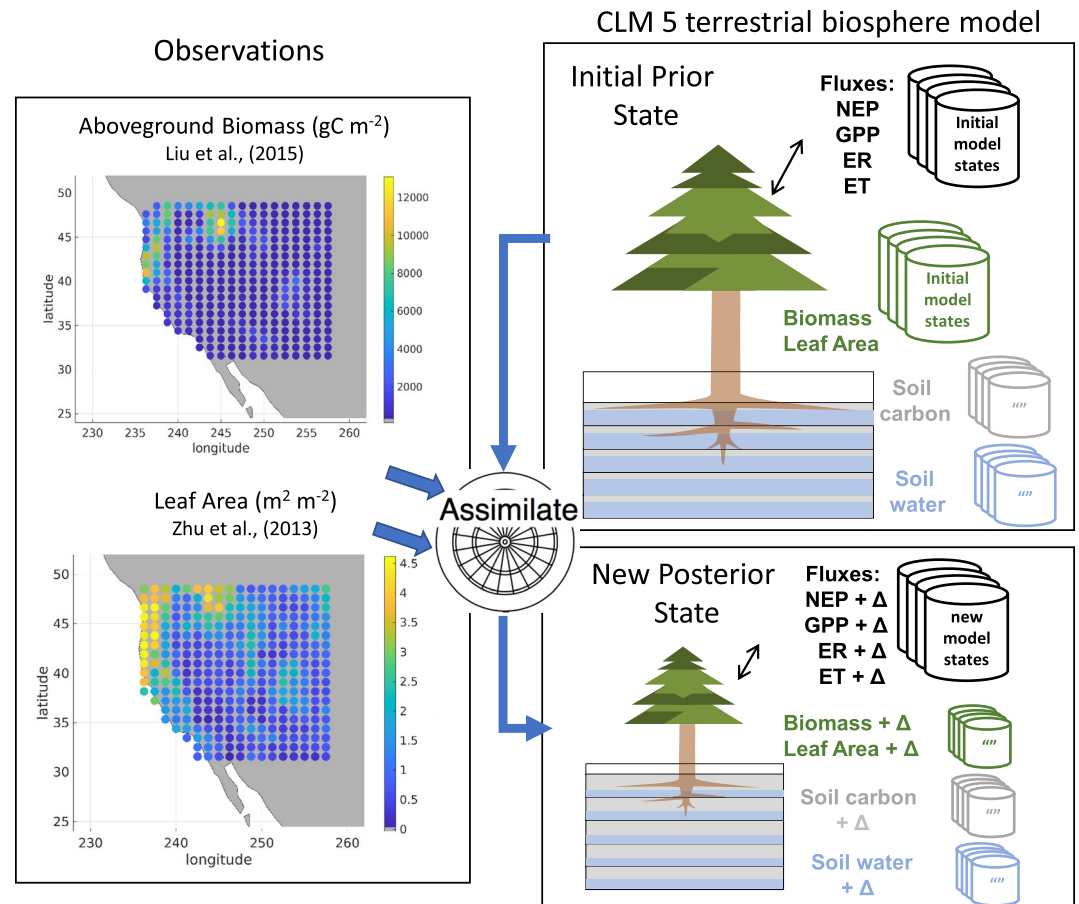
Observations

Aboveground Biomass (gC m$^{-2}$)
Liu et al., (2015)

latitude
50
45
40
35
30
25
230 235 240 245 250 255 260
longitude
12000
10000
8000
6000
4000
2000

Leaf Area (m$^2$ m$^{-2}$)
Zhu et al., (2013)

latitude
50
45
40
35
30
25
230 240 250 260
longitude
4.5
4
3.5
3
2.5
2
1.5
1
0.5
0

Assimilate

CLM 5 terrestrial biosphere model

Initial Prior State

Fluxes:
NEP
GPP
ER
ET

Initial model states

Biomass
Leaf Area

Initial model states

Soil carbon

“”

Soil water

“”

New Posterior State

Fluxes:
NEP + Δ
GPP + Δ
ER + Δ
ET + Δ

new model states

Biomass + Δ
Leaf Area + Δ

“”

Soil carbon + Δ

“”

Soil water + Δ

“”